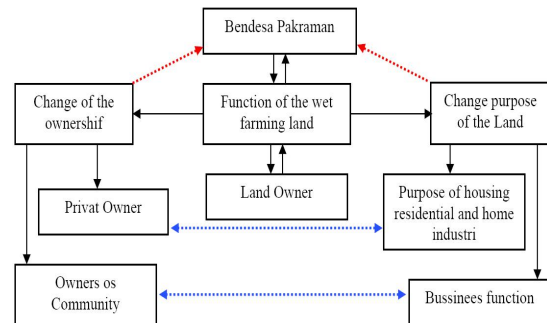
Bendesa Pakraman

Change of the ownershif

Function of the wet farming land

Change purpose of the Land

Land Owner

Privat Owner

Purpose of housing residential and home industri

Owners os Community

Bussinees function